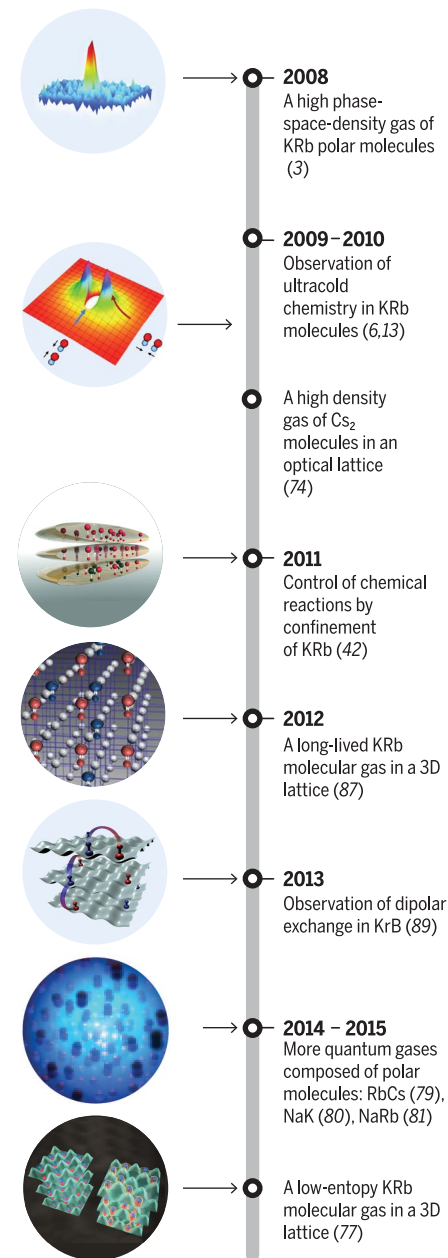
2008
A high phase-space-density gas of KRb polar molecules (3)

2009–2010
Observation of ultracold chemistry in KRb molecules (6,13)

A high density gas of $Cs_2$ molecules in an optical lattice (74)

2011
Control of chemical reactions by confinement of KRb (42)

2012
A long-lived KRb molecular gas in a 3D lattice (87)

2013
Observation of dipolar exchange in KrB (89)

2014 – 2015
More quantum gases composed of polar molecules: RbCs (79), NaK (80), NaRb (81)

A low-entopy KRb molecular gas in a 3D lattice (77)